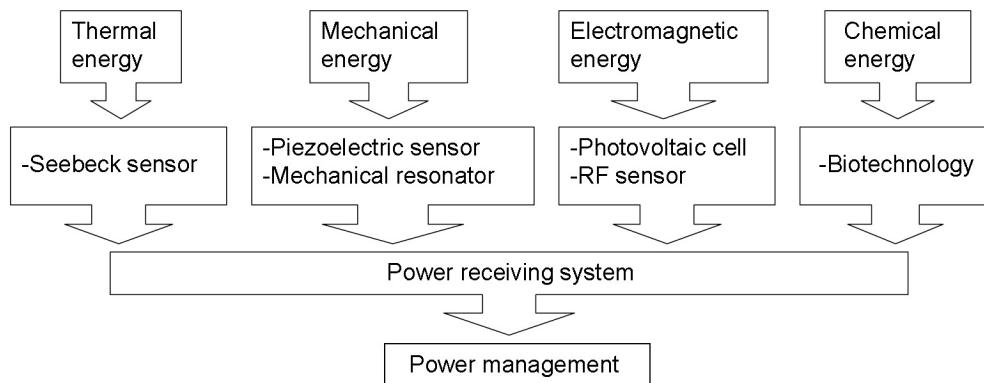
Thermal energy

Mechanical energy

Electromagnetic energy

Chemical energy

-Seebeck sensor

-Piezoelectric sensor
-Mechanical resonator

-Photovoltaic cell
-RF sensor

-Biotechnology

Power receiving system

Power management